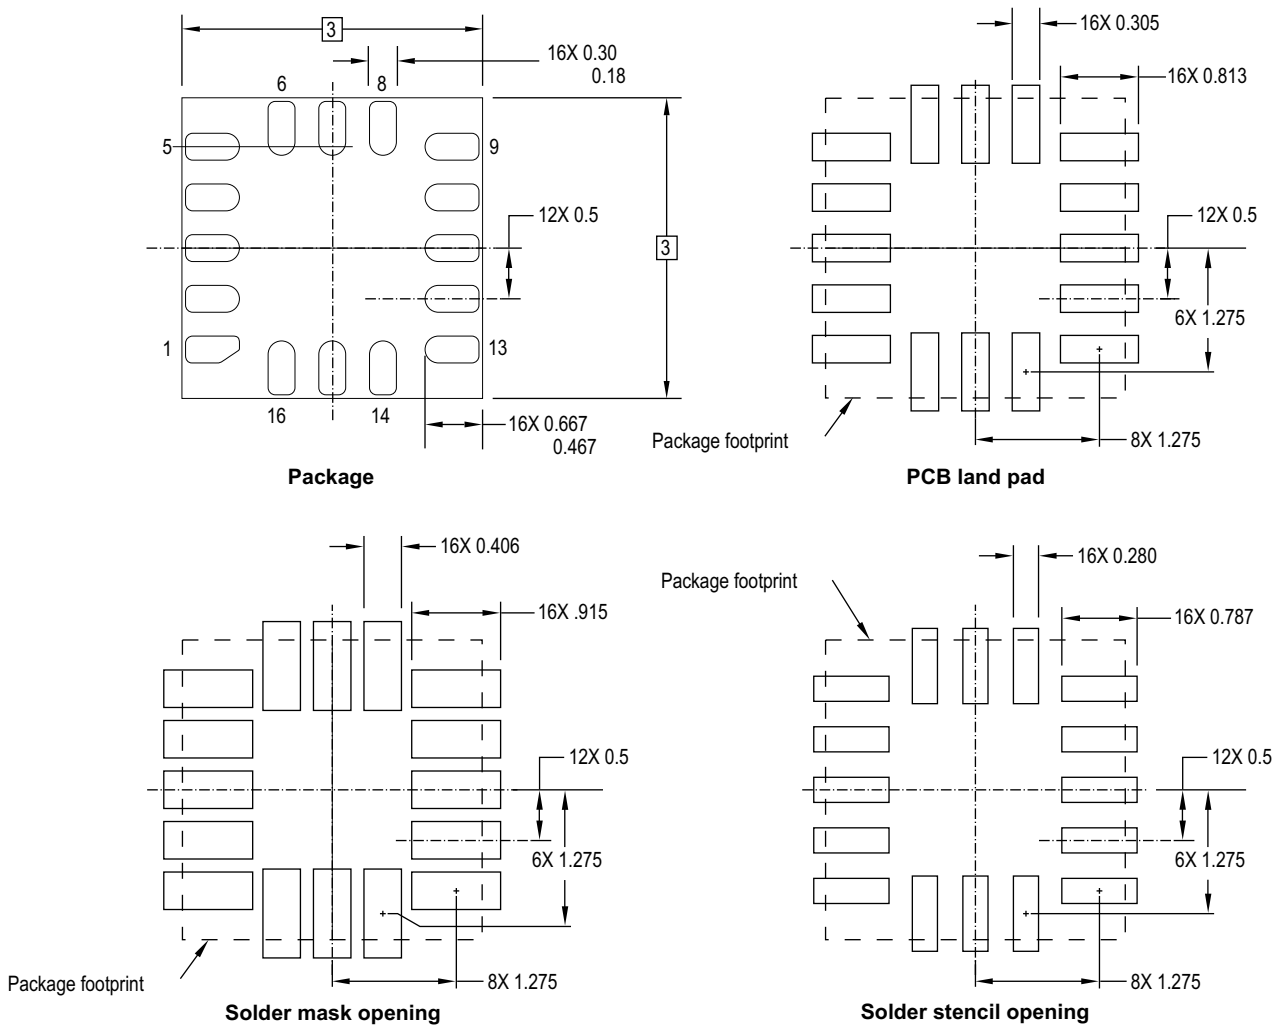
3

16X 0.30
0.18

6
8
5
9
12X 0.5
3
1
13
16
14
16X 0.667
0.467

Package

16X 0.305
16X 0.813
12X 0.5
6X 1.275
Package footprint
8X 1.275

PCB land pad

16X 0.406
16X .915
12X 0.5
6X 1.275
Package footprint
8X 1.275

Solder mask opening

16X 0.280
Package footprint
16X 0.787
12X 0.5
6X 1.275
8X 1.275

Solder stencil opening